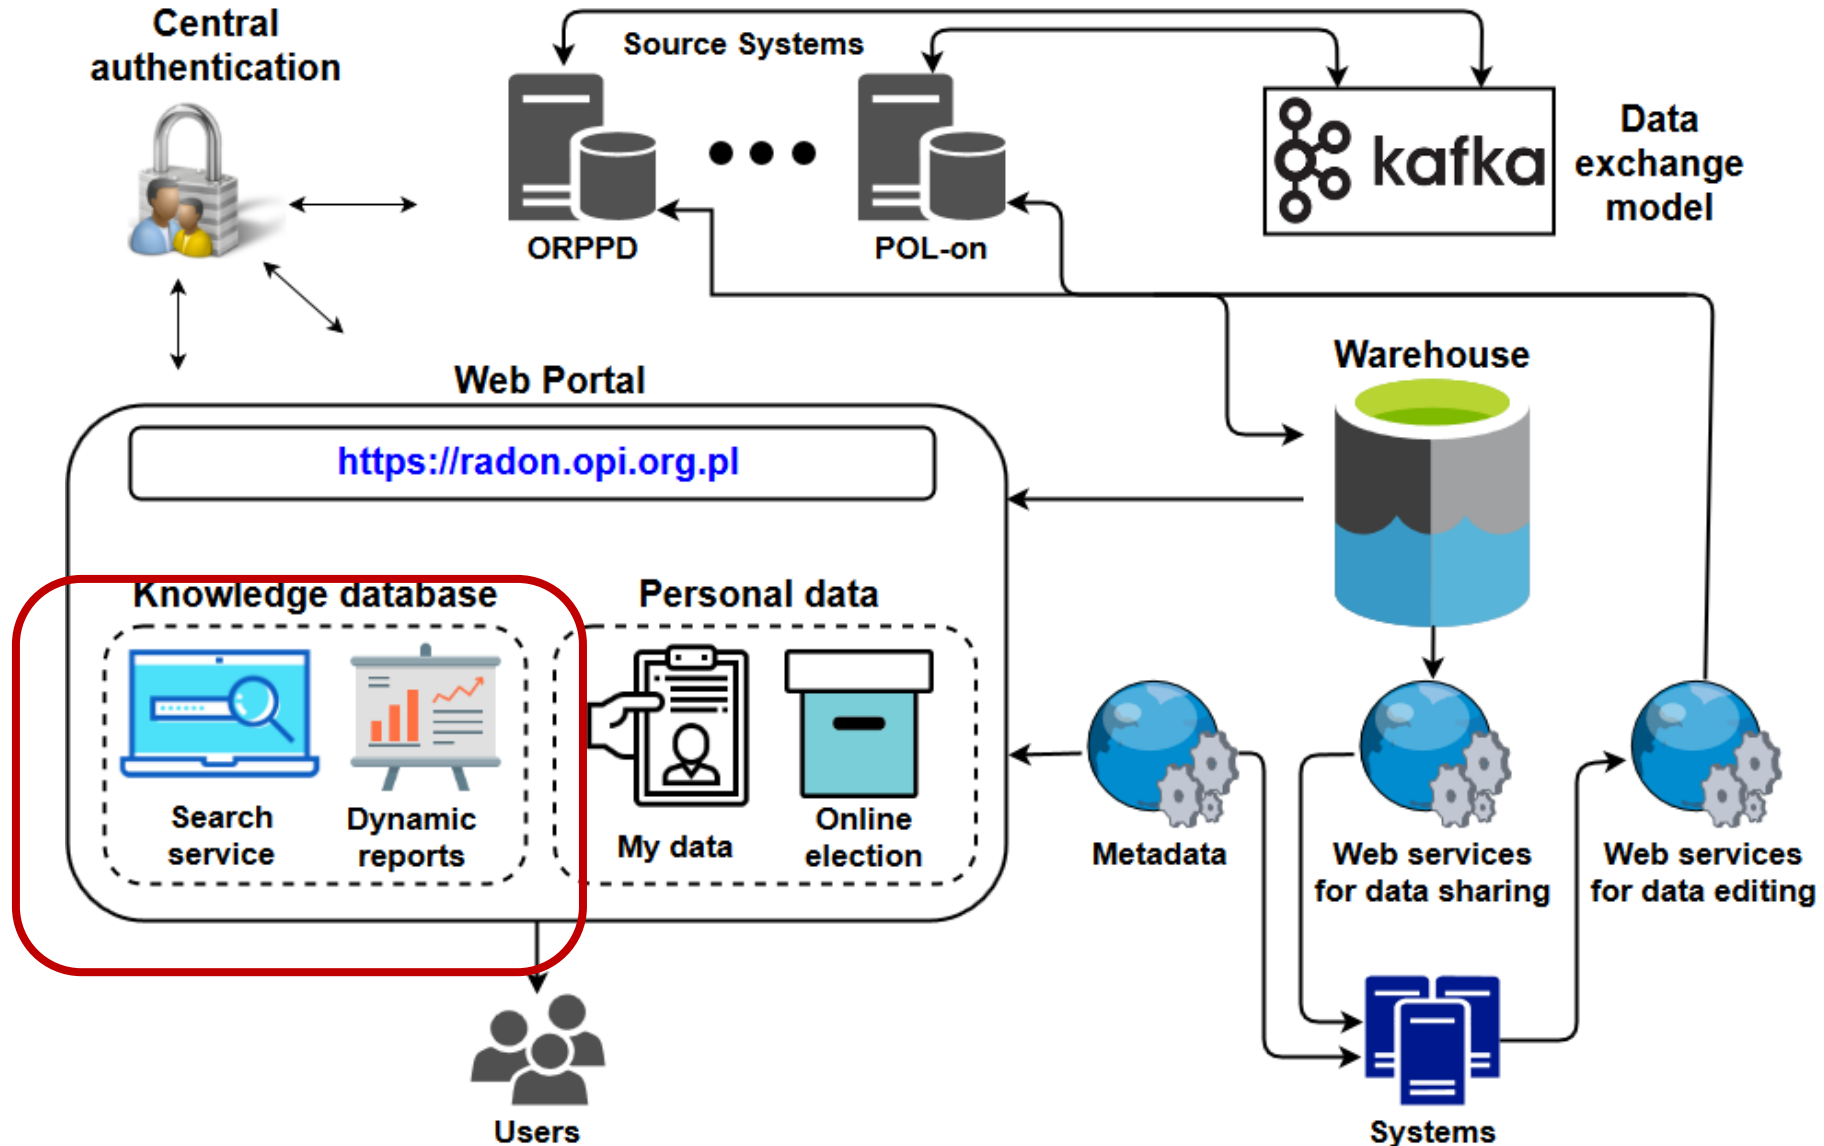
Central authentication

Source Systems

ORPPD

POL-on

kafka

Data exchange model

Warehouse

Web Portal

https://radon.opi.org.pl

Knowledge database

Search service

Dynamic reports

Personal data

My data

Online election

Metadata

Web services for data sharing

Web services for data editing

Users

Systems